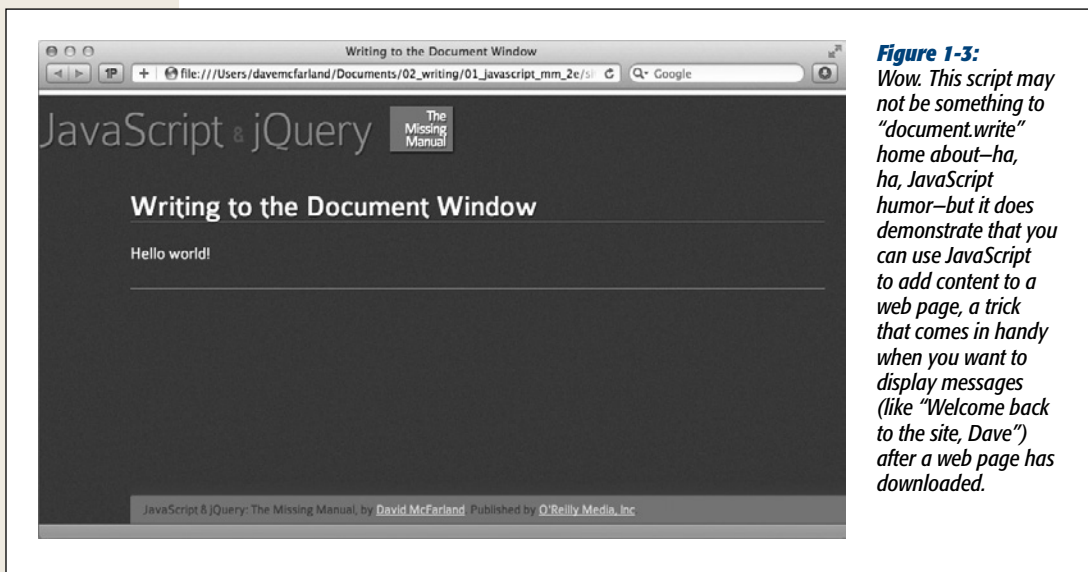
Writing to the Document Window

1P + file:///Users/davemcfarland/Documents/02_writing/01_javascript_mm_2e/s C Q- Google

JavaScript & jQuery The Missing Manual

Writing to the Document Window

Hello world!

JavaScript & jQuery: The Missing Manual, by David McFarland. Published by O'Reilly Media, Inc

**Figure 1-3:**
*Wow. This script may not be something to "document.write" home about–ha, ha, JavaScript humor–but it does demonstrate that you can use JavaScript to add content to a web page, a trick that comes in handy when you want to display messages (like "Welcome back to the site, Dave") after a web page has downloaded.*